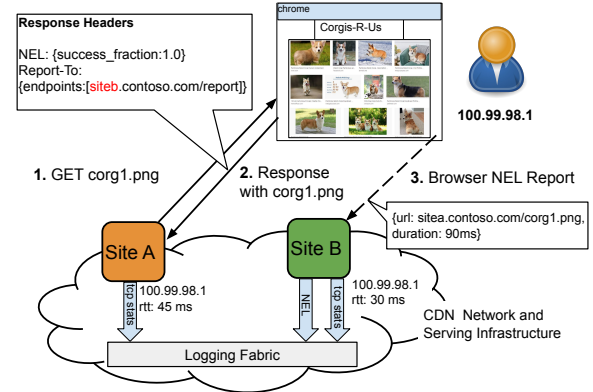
Response Headers

NEL: {success_fraction:1.0}
Report-To:
{endpoints:[siteb.contoso.com/report]}

chrome

Corgis-R-Us

100.99.98.1

1. GET corg1.png

2. Response with corg1.png

3. Browser NEL Report

{url: sitea.contoso.com/corg1.png, duration: 90ms}

Site A

Site B

tcp stats

100.99.98.1
rtt: 45 ms

NEL

tcp stats

100.99.98.1
rtt: 30 ms

CDN Network and Serving Infrastructure

Logging Fabric